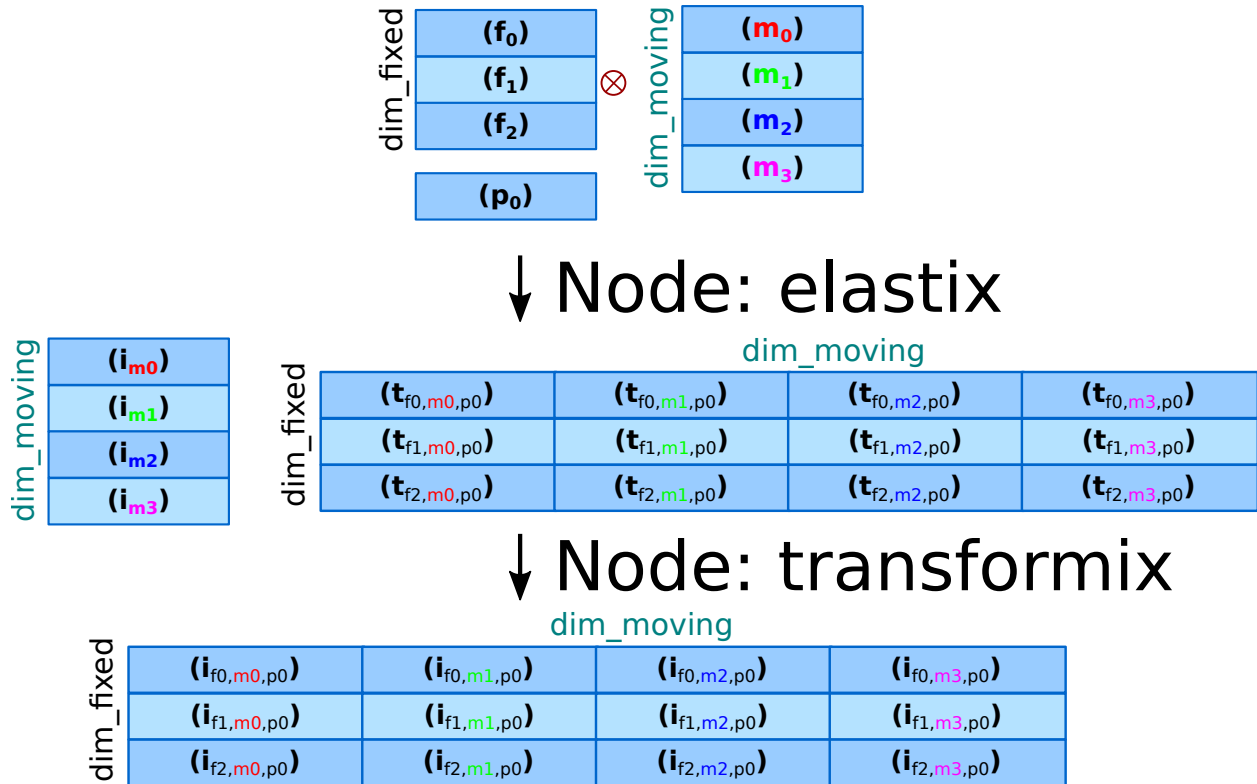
dim_fixed

| $(f_0)$ |
|---|
| $(f_1)$ |
| $(f_2)$ |

$\otimes$

dim_moving

| $(m_0)$ |
|---|
| $(m_1)$ |
| $(m_2)$ |
| $(m_3)$ |

| $(p_0)$ |
|---|

↓ Node: elastix

dim_moving

| $(i_{m0})$ |
|---|
| $(i_{m1})$ |
| $(i_{m2})$ |
| $(i_{m3})$ |

dim_moving

dim_fixed

| $(t_{f0,m0,p0})$ | $(t_{f0,m1,p0})$ | $(t_{f0,m2,p0})$ | $(t_{f0,m3,p0})$ |
|---|---|---|---|
| $(t_{f1,m0,p0})$ | $(t_{f1,m1,p0})$ | $(t_{f1,m2,p0})$ | $(t_{f1,m3,p0})$ |
| $(t_{f2,m0,p0})$ | $(t_{f2,m1,p0})$ | $(t_{f2,m2,p0})$ | $(t_{f2,m3,p0})$ |

↓ Node: transformix

dim_moving

dim_fixed

| $(i_{f0,m0,p0})$ | $(i_{f0,m1,p0})$ | $(i_{f0,m2,p0})$ | $(i_{f0,m3,p0})$ |
|---|---|---|---|
| $(i_{f1,m0,p0})$ | $(i_{f1,m1,p0})$ | $(i_{f1,m2,p0})$ | $(i_{f1,m3,p0})$ |
| $(i_{f2,m0,p0})$ | $(i_{f2,m1,p0})$ | $(i_{f2,m2,p0})$ | $(i_{f2,m3,p0})$ |